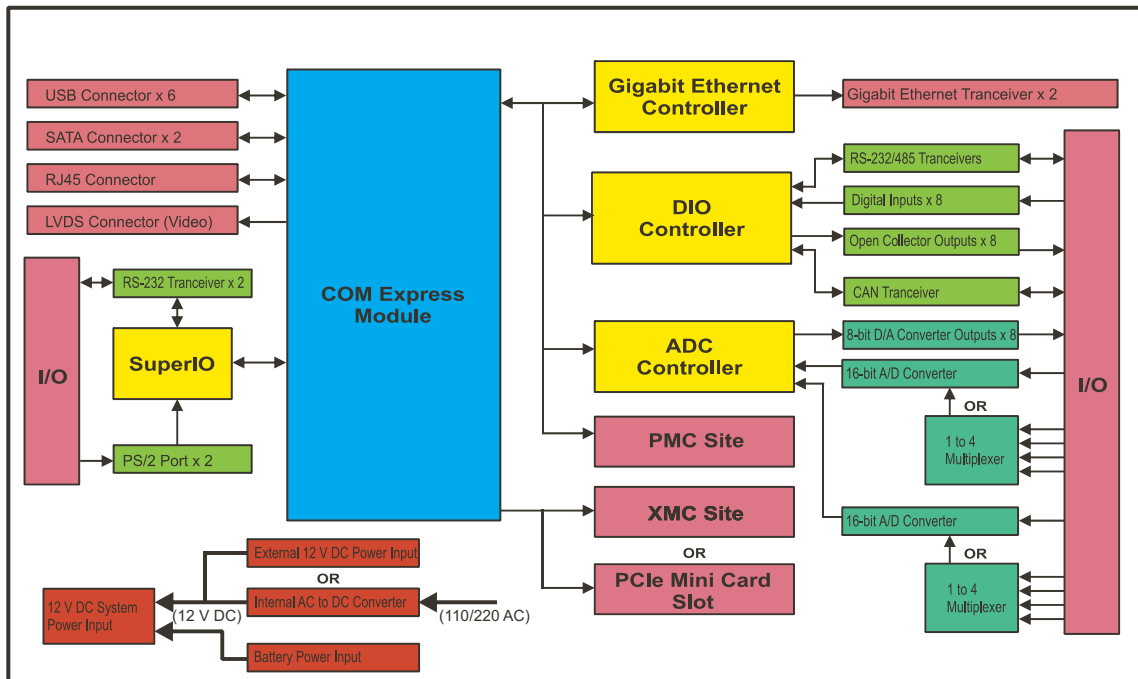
USB Connector x 6

SATA Connector x 2

RJ45 Connector

LVDS Connector (Video)

I/O

RS-232 Tranceiver x 2

SuperIO

PS/2 Port x 2

COM Express Module

Gigabit Ethernet Controller

Gigabit Ethernet Tranceiver x 2

RS-232/485 Tranceivers

Digital Inputs x 8

DIO Controller

Open Collector Outputs x 8

CAN Tranceiver

ADC Controller

8-bit D/A Converter Outputs x 8

16-bit A/D Converter

OR

1 to 4 Multiplexer

PMC Site

XMC Site

OR

PCIe Mini Card Slot

16-bit A/D Converter

OR

1 to 4 Multiplexer

I/O

External 12 V DC Power Input

OR

Internal AC to DC Converter

(110/220 AC)

12 V DC System Power Input

(12 V DC)

Battery Power Input